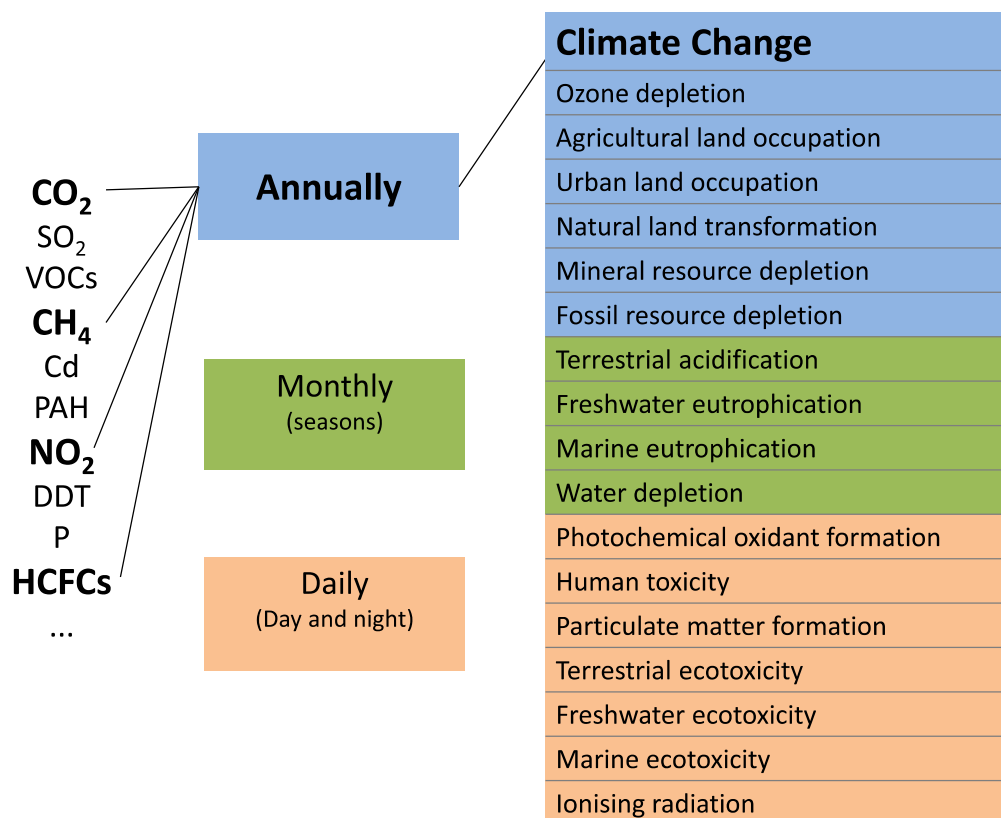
$CO_2$
$SO_2$
VOCs
$CH_4$
Cd
PAH
$NO_2$
DDT
P
HCFCs
...

Annually

Monthly
(seasons)

Daily
(Day and night)

| Climate Change |
|---|
| Ozone depletion |
| Agricultural land occupation |
| Urban land occupation |
| Natural land transformation |
| Mineral resource depletion |
| Fossil resource depletion |
| Terrestrial acidification |
| Freshwater eutrophication |
| Marine eutrophication |
| Water depletion |
| Photochemical oxidant formation |
| Human toxicity |
| Particulate matter formation |
| Terrestrial ecotoxicity |
| Freshwater ecotoxicity |
| Marine ecotoxicity |
| Ionising radiation |